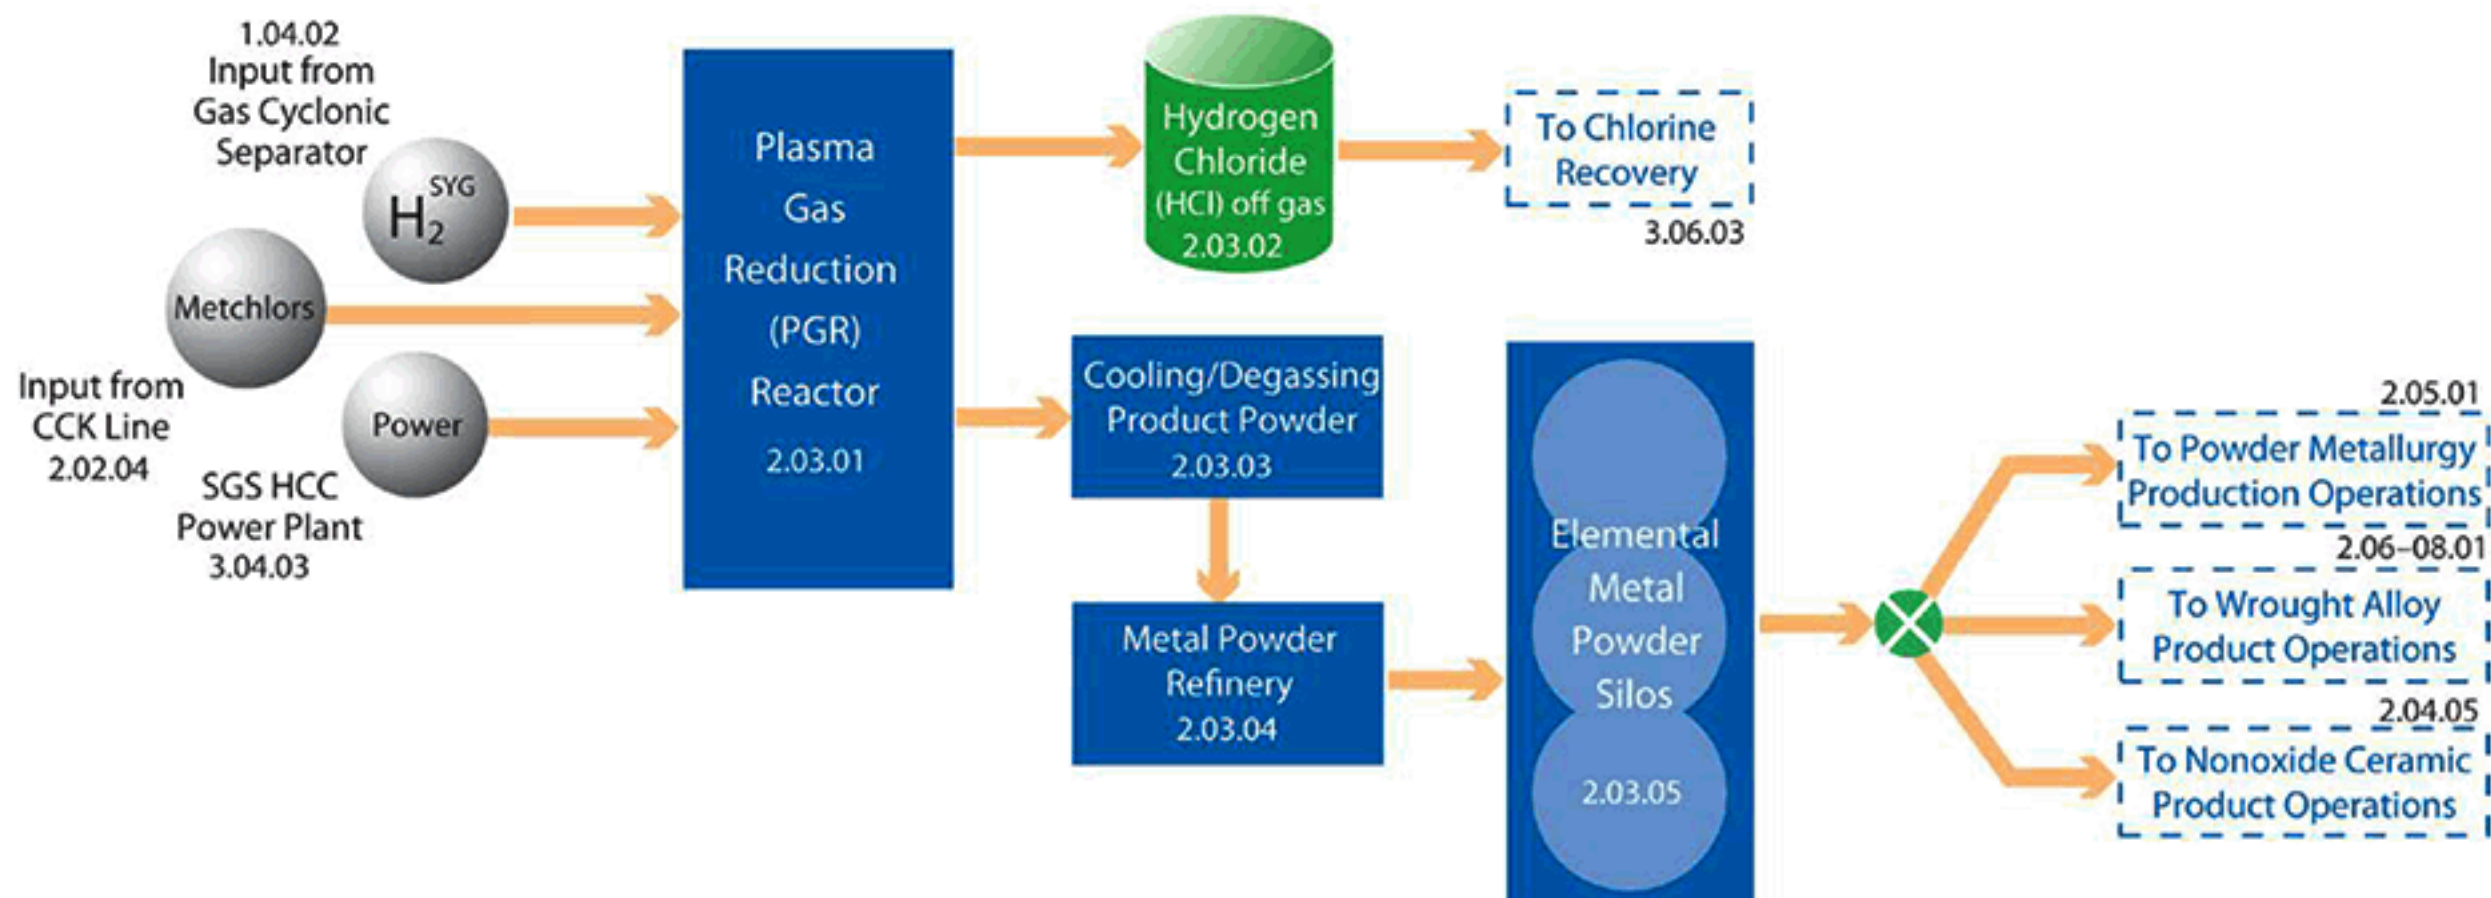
1.04.02
Input from
Gas Cyclonic
Separator

$H_2^{SYG}$

Metchlors

Input from
CCK Line
2.02.04

Power

SGS HCC
Power Plant
3.04.03

Plasma
Gas
Reduction
(PGR)
Reactor
2.03.01

Hydrogen
Chloride
(HCl) off gas
2.03.02

To Chlorine
Recovery
3.06.03

Cooling/Degassing
Product Powder
2.03.03

Metal Powder
Refinery
2.03.04

Elemental
Metal
Powder
Silos
2.03.05

2.05.01
To Powder Metallurgy
Production Operations

2.06–08.01
To Wrought Alloy
Product Operations

2.04.05
To Nonoxide Ceramic
Product Operations